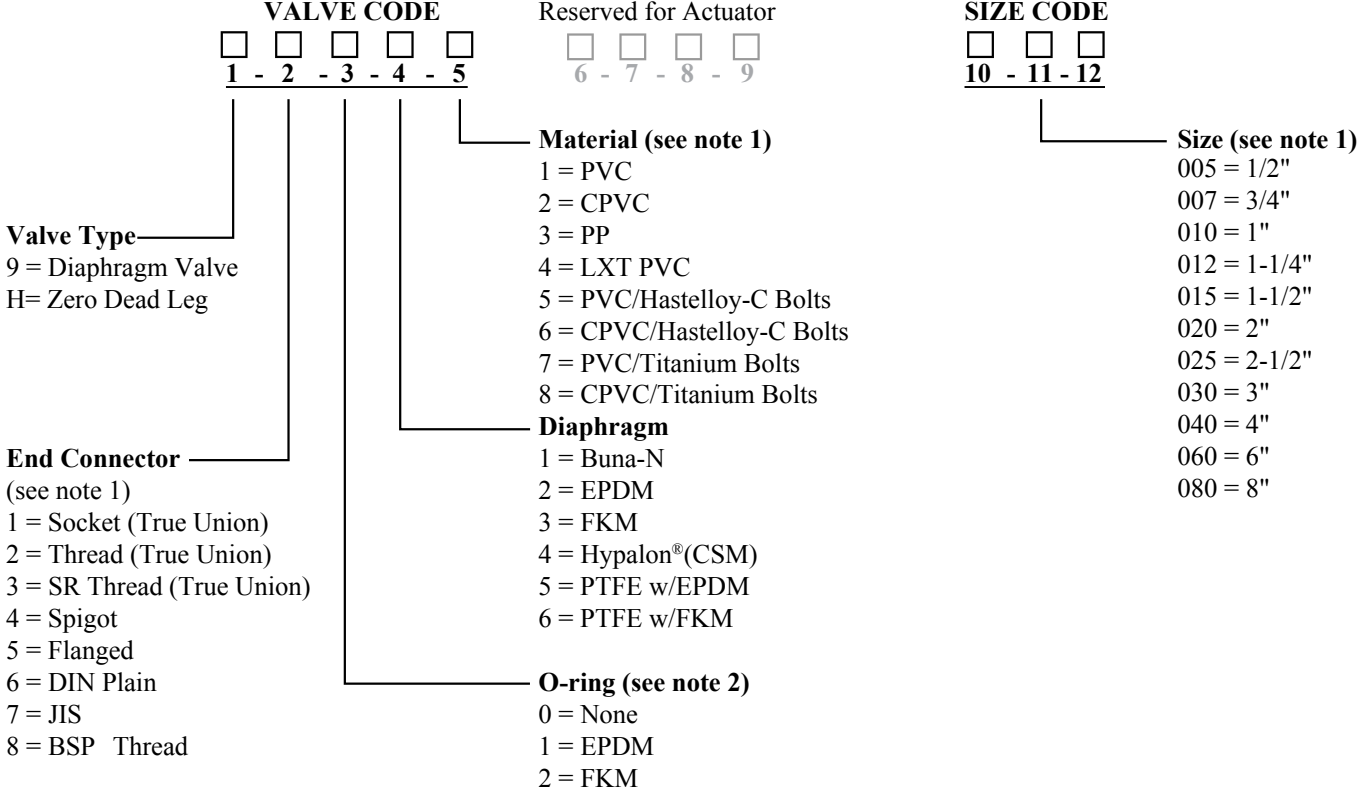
VALVE CODE

1 - 2 - 3 - 4 - 5

Reserved for Actuator

6 - 7 - 8 - 9

SIZE CODE

10 - 11 - 12

Material (see note 1)
1 = PVC
2 = CPVC
3 = PP
4 = LXT PVC
5 = PVC/Hastelloy-C Bolts
6 = CPVC/Hastelloy-C Bolts
7 = PVC/Titanium Bolts
8 = CPVC/Titanium Bolts

Size (see note 1)
005 = 1/2"
007 = 3/4"
010 = 1"
012 = 1-1/4"
015 = 1-1/2"
020 = 2"
025 = 2-1/2"
030 = 3"
040 = 4"
060 = 6"
080 = 8"

Valve Type
9 = Diaphragm Valve
H= Zero Dead Leg

Diaphragm
1 = Buna-N
2 = EPDM
3 = FKM
4 = Hypalon®(CSM)
5 = PTFE w/EPDM
6 = PTFE w/FKM

End Connector
(see note 1)
1 = Socket (True Union)
2 = Thread (True Union)
3 = SR Thread (True Union)
4 = Spigot
5 = Flanged
6 = DIN Plain
7 = JIS
8 = BSP Thread

O-ring (see note 2)
0 = None
1 = EPDM
2 = FKM